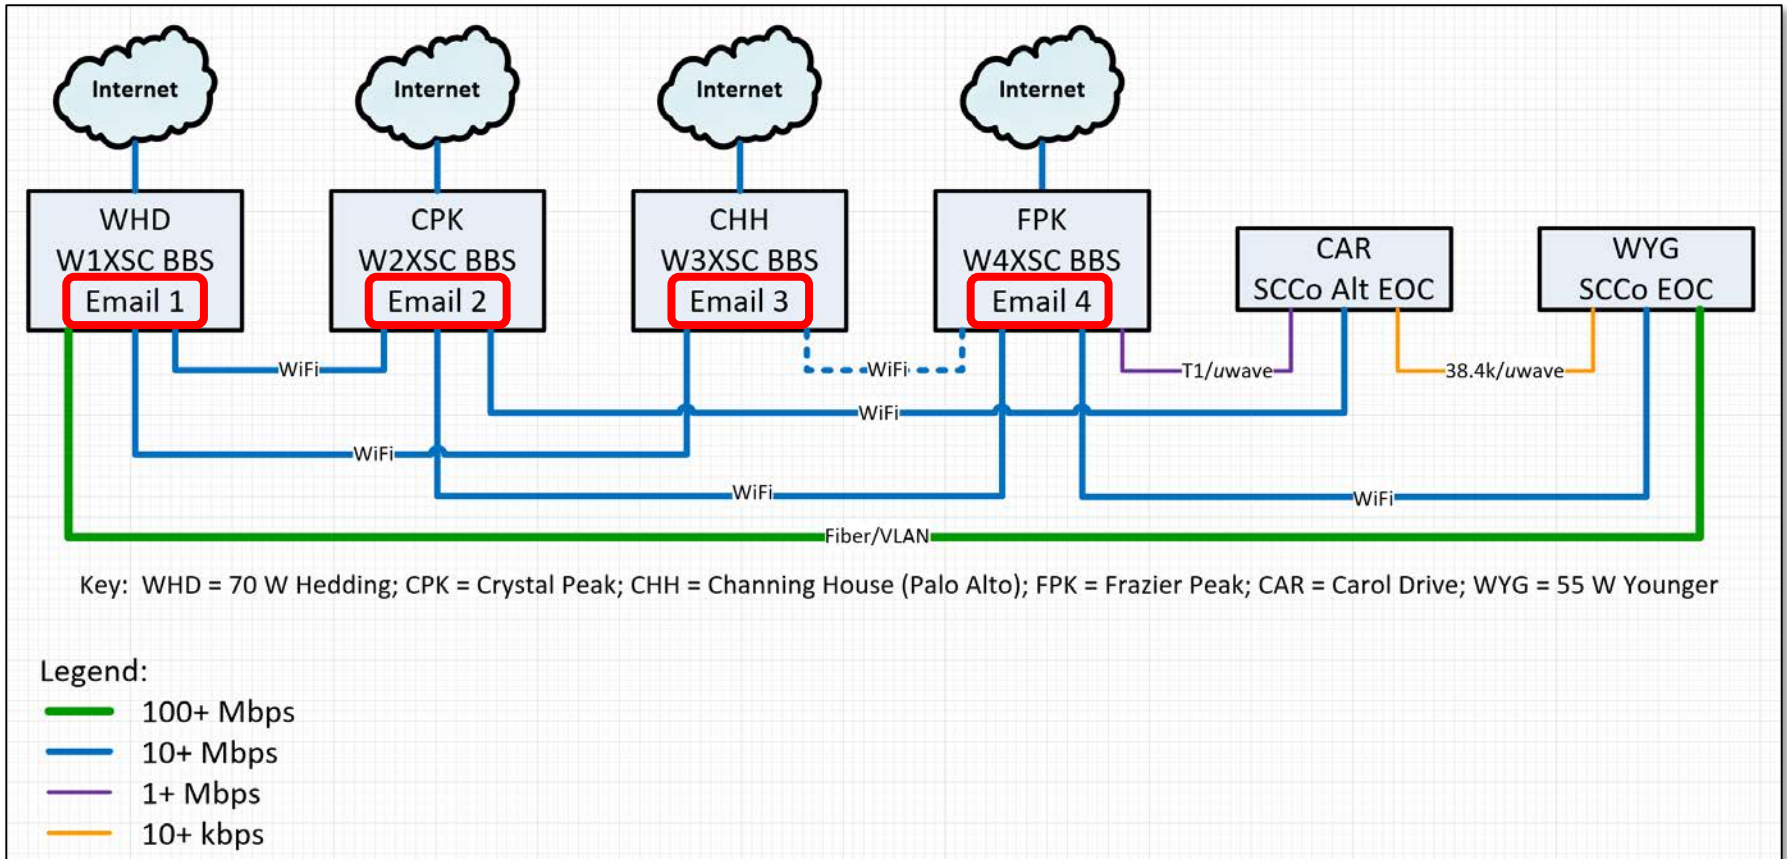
Internet
Internet
Internet
Internet

WHD
W1XSC BBS
Email 1

CPK
W2XSC BBS
Email 2

CHH
W3XSC BBS
Email 3

FPK
W4XSC BBS
Email 4

CAR
SCCo Alt EOC

WYG
SCCo EOC

WiFi
WiFi
T1/uwave
38.4k/uwave
WiFi
WiFi
WiFi
WiFi
Fiber/VLAN

Key: WHD = 70 W Hedding; CPK = Crystal Peak; CHH = Channing House (Palo Alto); FPK = Frazier Peak; CAR = Carol Drive; WYG = 55 W Younger

Legend:
100+ Mbps
10+ Mbps
1+ Mbps
10+ kbps